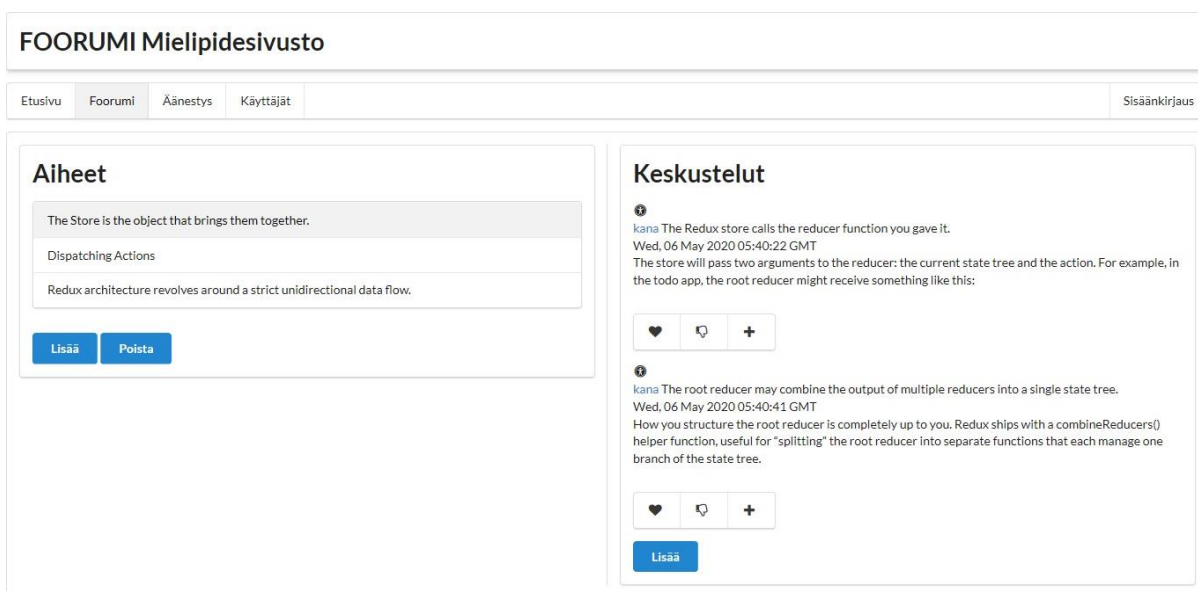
FOORUMI Mielipidesivusto

Etusivu | Foorumi | Äänestys | Käyttäjät | Sisäänkirjaus

Aiheet

The Store is the object that brings them together.

Dispatching Actions

Redux architecture revolves around a strict unidirectional data flow.

Lisää Poista

Keskustelut

kana The Redux store calls the reducer function you gave it.
Wed, 06 May 2020 05:40:22 GMT
The store will pass two arguments to the reducer: the current state tree and the action. For example, in the todo app, the root reducer might receive something like this:

+

kana The root reducer may combine the output of multiple reducers into a single state tree.
Wed, 06 May 2020 05:40:41 GMT
How you structure the root reducer is completely up to you. Redux ships with a combineReducers() helper function, useful for "splitting" the root reducer into separate functions that each manage one branch of the state tree.

+

Lisää